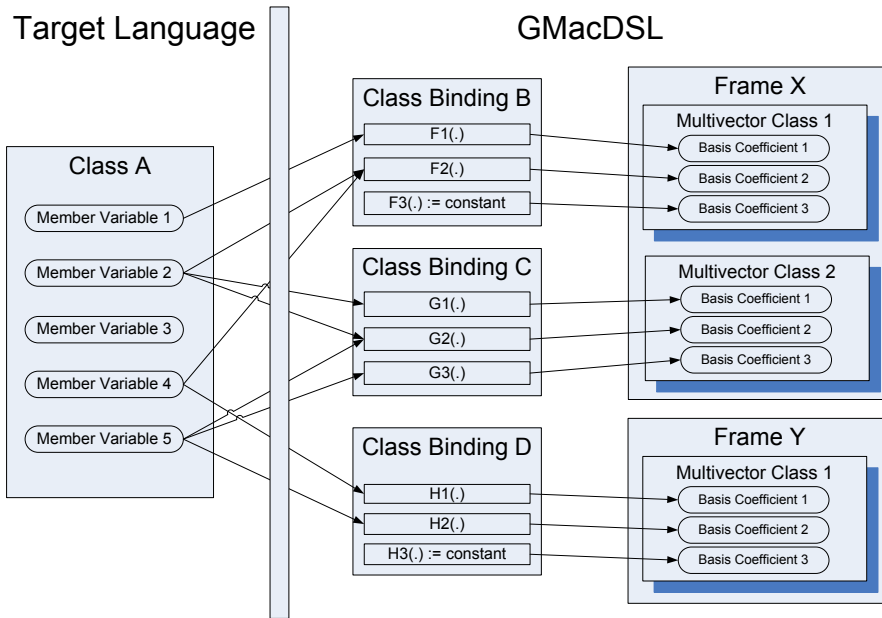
Target Language

GMacDSL

Class A

Member Variable 1

Member Variable 2

Member Variable 3

Member Variable 4

Member Variable 5

Class Binding B

F1(.)

F2(.)

F3(.) := constant

Class Binding C

G1(.)

G2(.)

G3(.)

Class Binding D

H1(.)

H2(.)

H3(.) := constant

Frame X

Multivector Class 1

Basis Coefficient 1

Basis Coefficient 2

Basis Coefficient 3

Multivector Class 2

Basis Coefficient 1

Basis Coefficient 2

Basis Coefficient 3

Frame Y

Multivector Class 1

Basis Coefficient 1

Basis Coefficient 2

Basis Coefficient 3